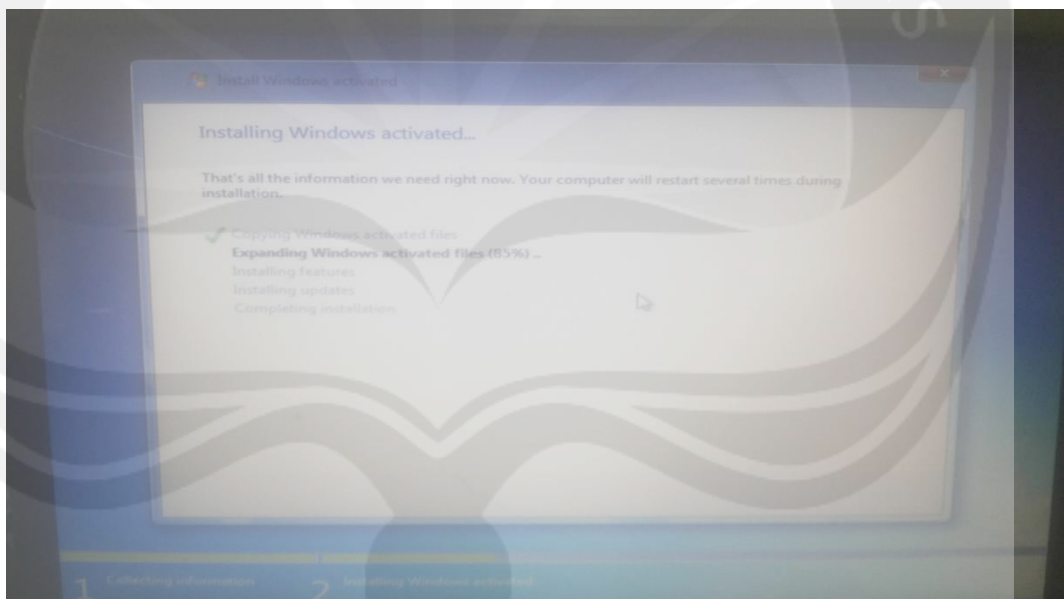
Install Windows activated

Installing Windows activated...

That's all the information we need right now. Your computer will restart several times during installation.

Copying Windows activated files
Expanding Windows activated files (85%) ...
Installing features
Installing updates
Completing installation

1 Collecting information
2 Installing Windows activated